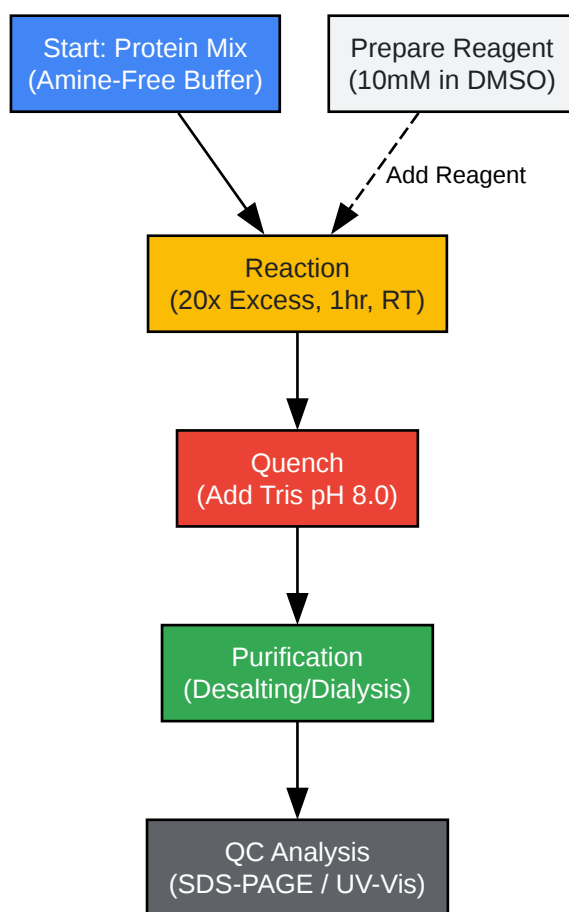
Start: Protein Mix
(Amine-Free Buffer)

Prepare Reagent
(10mM in DMSO)

Add Reagent

Reaction
(20x Excess, 1hr, RT)

Quench
(Add Tris pH 8.0)

Purification
(Desalting/Dialysis)

QC Analysis
(SDS-PAGE / UV-Vis)